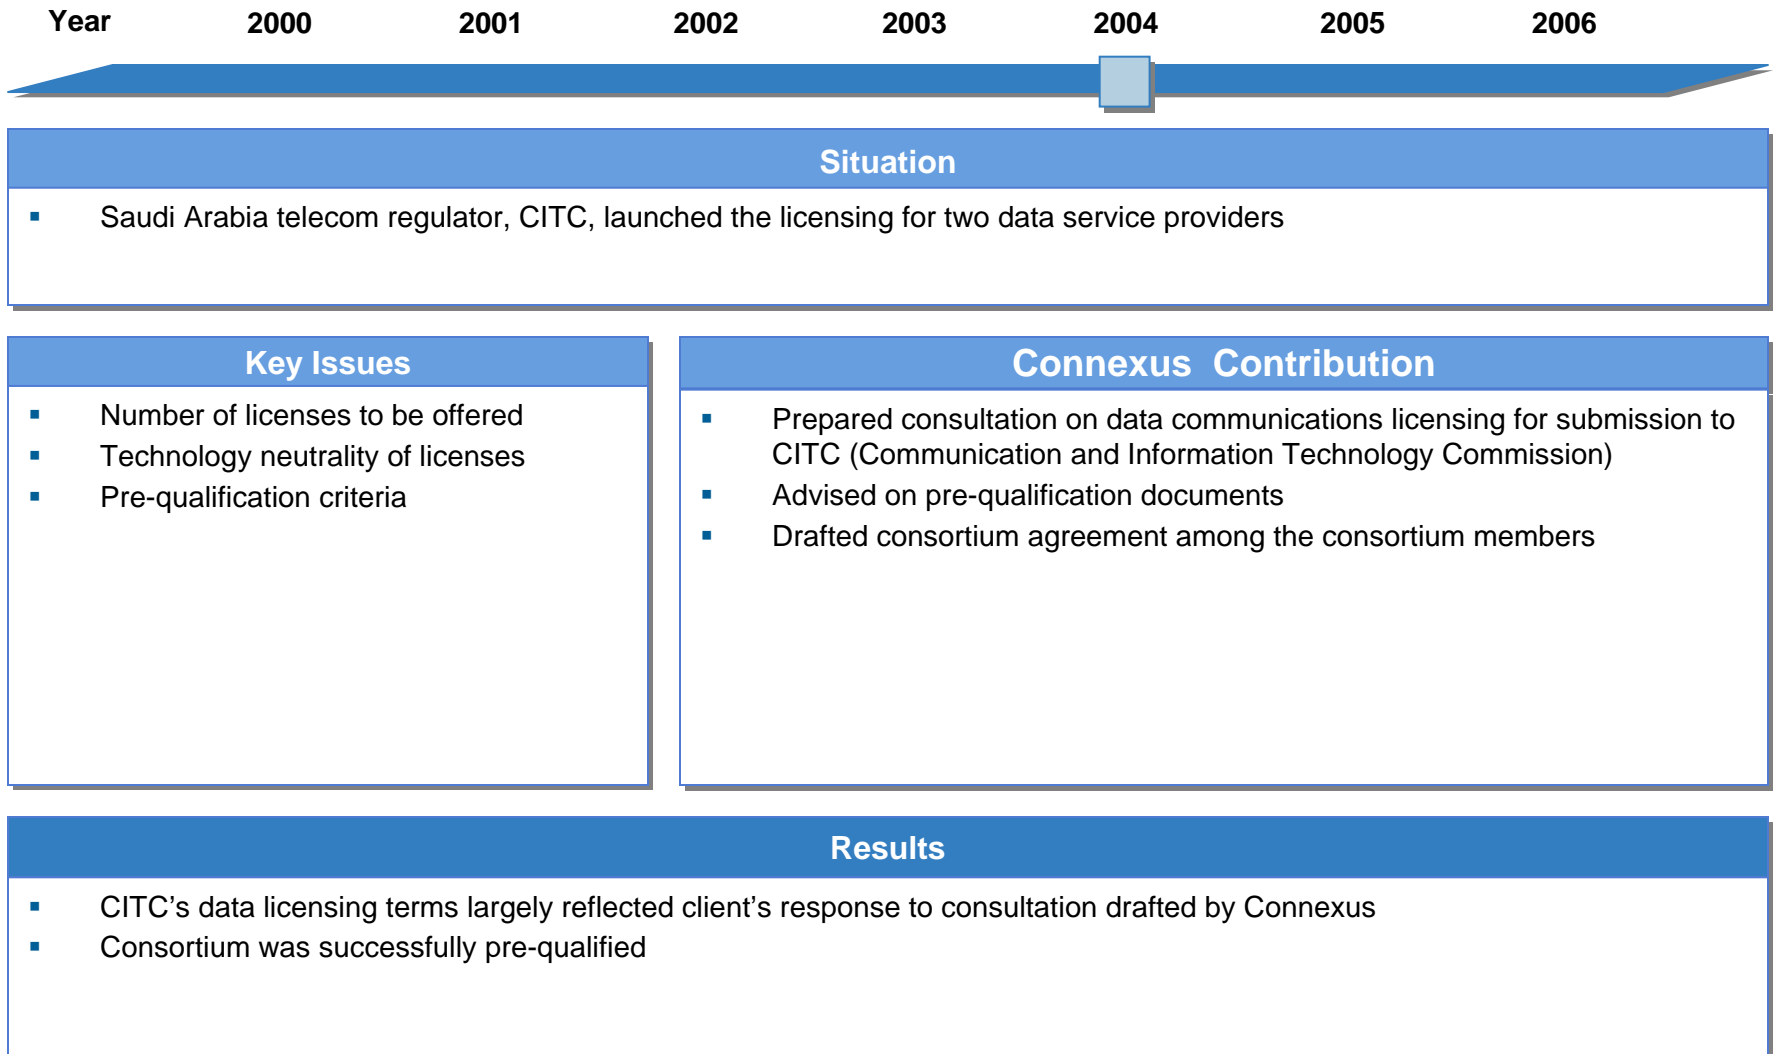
Year 2000 2001 2002 2003 2004 2005 2006

Situation

▪ Saudi Arabia telecom regulator, CITC, launched the licensing for two data service providers

Key Issues

▪ Number of licenses to be offered
▪ Technology neutrality of licenses
▪ Pre-qualification criteria

Connexus Contribution

▪ Prepared consultation on data communications licensing for submission to CITC (Communication and Information Technology Commission)
▪ Advised on pre-qualification documents
▪ Drafted consortium agreement among the consortium members

Results

▪ CITC's data licensing terms largely reflected client's response to consultation drafted by Connexus
▪ Consortium was successfully pre-qualified